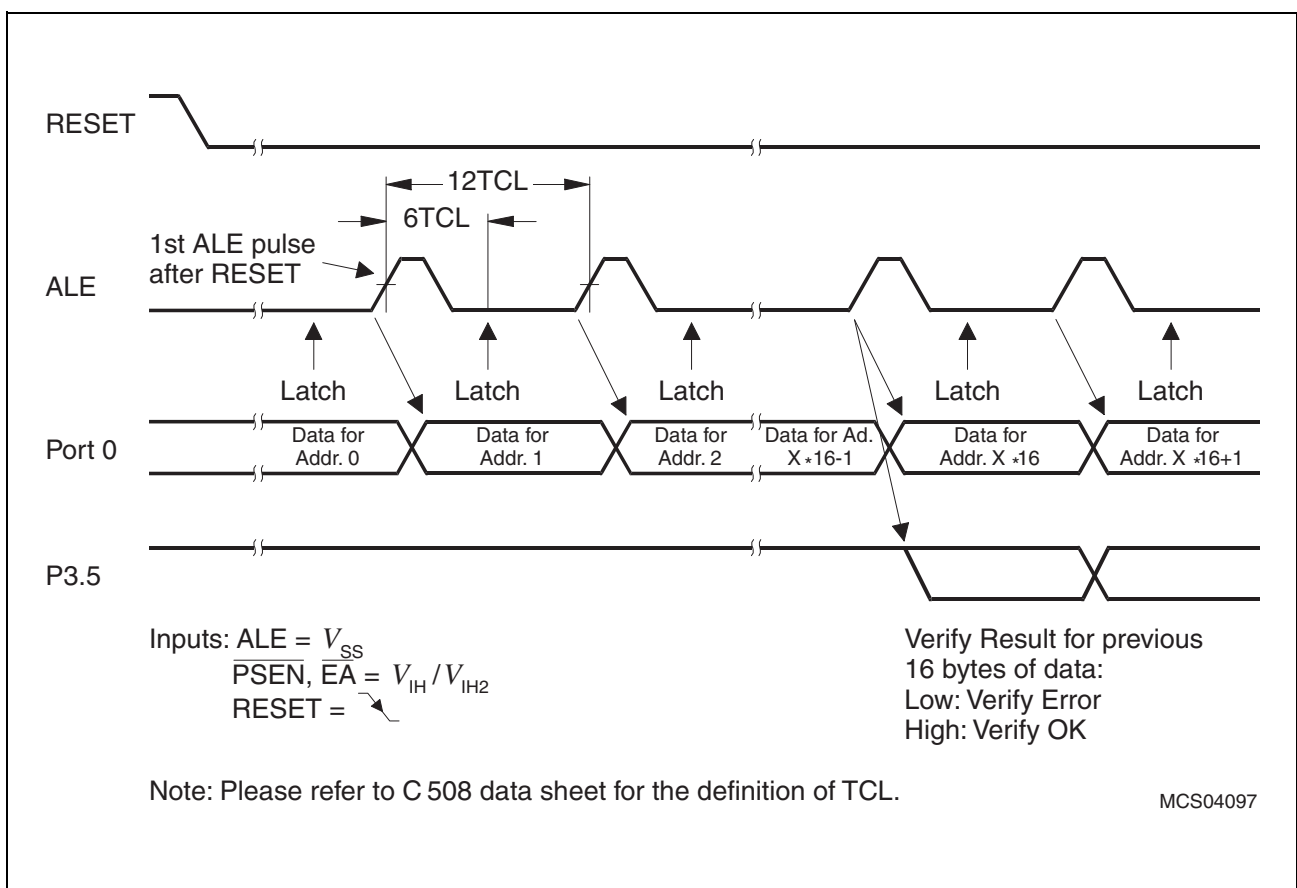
RESET

12TCL

6TCL

1st ALE pulse after RESET

ALE

Latch

Latch

Latch

Latch

Latch

Port 0

Data for Addr. 0

Data for Addr. 1

Data for Addr. 2

Data for Ad. X $*$16-1

Data for Addr. X $*$16

Data for Addr. X $*$16+1

P3.5

Inputs: ALE = $V_{SS}$
$\overline{PSEN}$, $\overline{EA}$ = $V_{IH} / V_{IH2}$
RESET =

Verify Result for previous 16 bytes of data:
Low: Verify Error
High: Verify OK

Note: Please refer to C 508 data sheet for the definition of TCL.

MCS04097